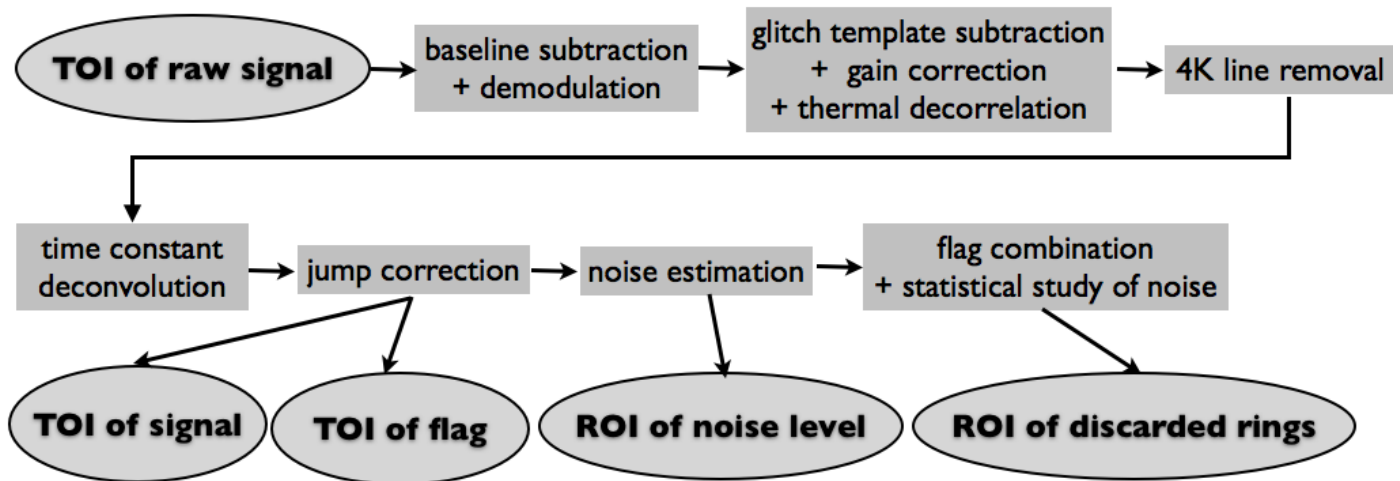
TOI of raw signal

baseline subtraction + demodulation

glitch template subtraction + gain correction + thermal decorrelation

4K line removal

time constant deconvolution

jump correction

noise estimation

flag combination + statistical study of noise

TOI of signal

TOI of flag

ROI of noise level

ROI of discarded rings